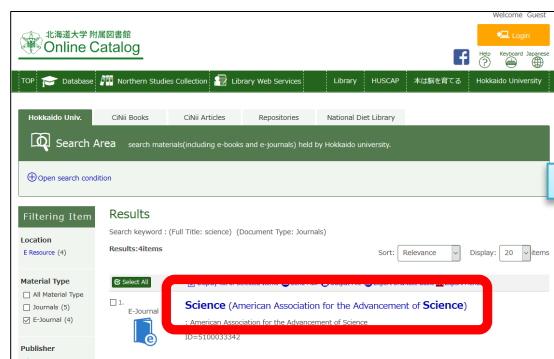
Welcome Guest

北海道大学 附属図書館
Online Catalog

Login

Help Keyboard Japanese

TOP Database Northern Studies Collection Library Web Services Library HUSCAP 本は脳を育てる Hokkaido University

Hokkaido Univ. CiNii Books CiNii Articles Repositories National Diet Library

Search Area search materials(including e-books and e-journals) held by Hokkaido university.

Open search condition

Filtering Item

Location
E Resource (4)

Material Type
☐ All Material Type
☐ Journals (5)
☑ E-Journal (4)

Publisher

Results

Search keyword : (Full Title: science) (Document Type: Journals)

Results:4items

Sort: Relevance Display: 20 items

Select All

☐ 1.
E-Journal

Science (American Association for the Advancement of Science)

: American Association for the Advancement of Science

ID=5100033342